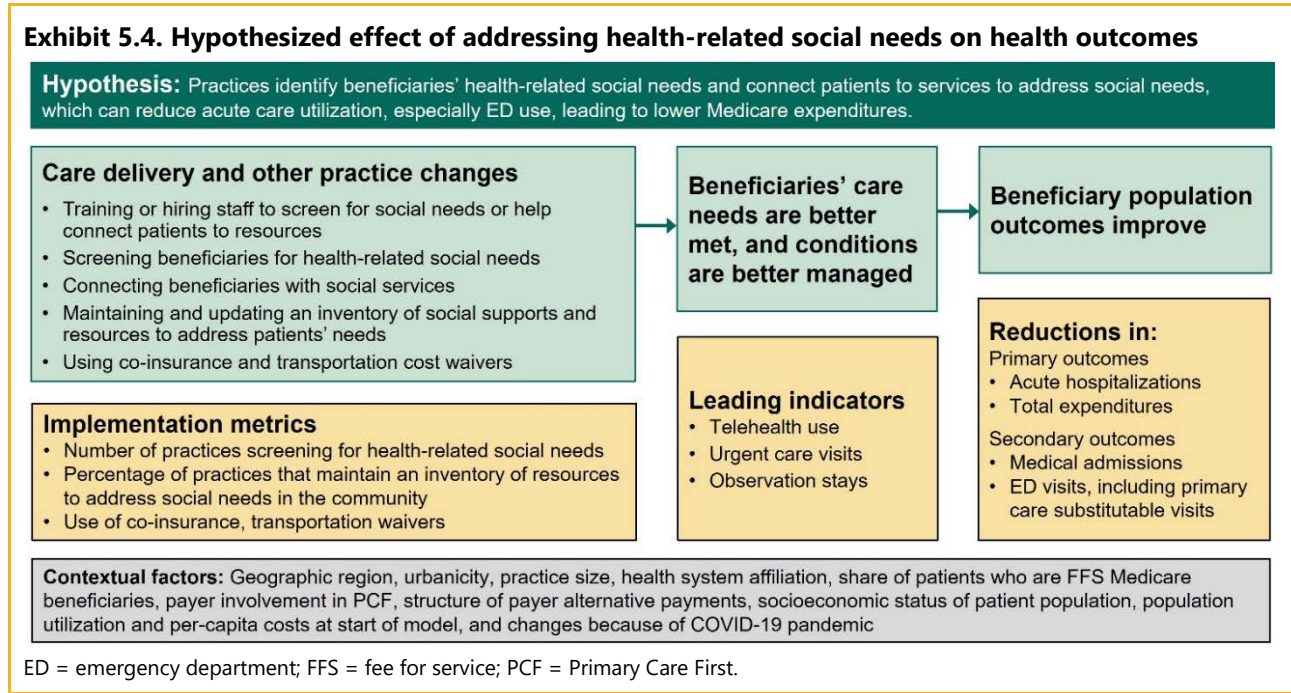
Exhibit 5.4. Hypothesized effect of addressing health-related social needs on health outcomes

Hypothesis: Practices identify beneficiaries' health-related social needs and connect patients to services to address social needs, which can reduce acute care utilization, especially ED use, leading to lower Medicare expenditures.

Care delivery and other practice changes
• Training or hiring staff to screen for social needs or help connect patients to resources
• Screening beneficiaries for health-related social needs
• Connecting beneficiaries with social services
• Maintaining and updating an inventory of social supports and resources to address patients' needs
• Using co-insurance and transportation cost waivers

Beneficiaries' care needs are better met, and conditions are better managed

Beneficiary population outcomes improve

Implementation metrics
• Number of practices screening for health-related social needs
• Percentage of practices that maintain an inventory of resources to address social needs in the community
• Use of co-insurance, transportation waivers

Leading indicators
• Telehealth use
• Urgent care visits
• Observation stays

Reductions in:
Primary outcomes
• Acute hospitalizations
• Total expenditures
Secondary outcomes
• Medical admissions
• ED visits, including primary care substitutable visits

Contextual factors: Geographic region, urbanicity, practice size, health system affiliation, share of patients who are FFS Medicare beneficiaries, payer involvement in PCF, structure of payer alternative payments, socioeconomic status of patient population, population utilization and per-capita costs at start of model, and changes because of COVID-19 pandemic

ED = emergency department; FFS = fee for service; PCF = Primary Care First.